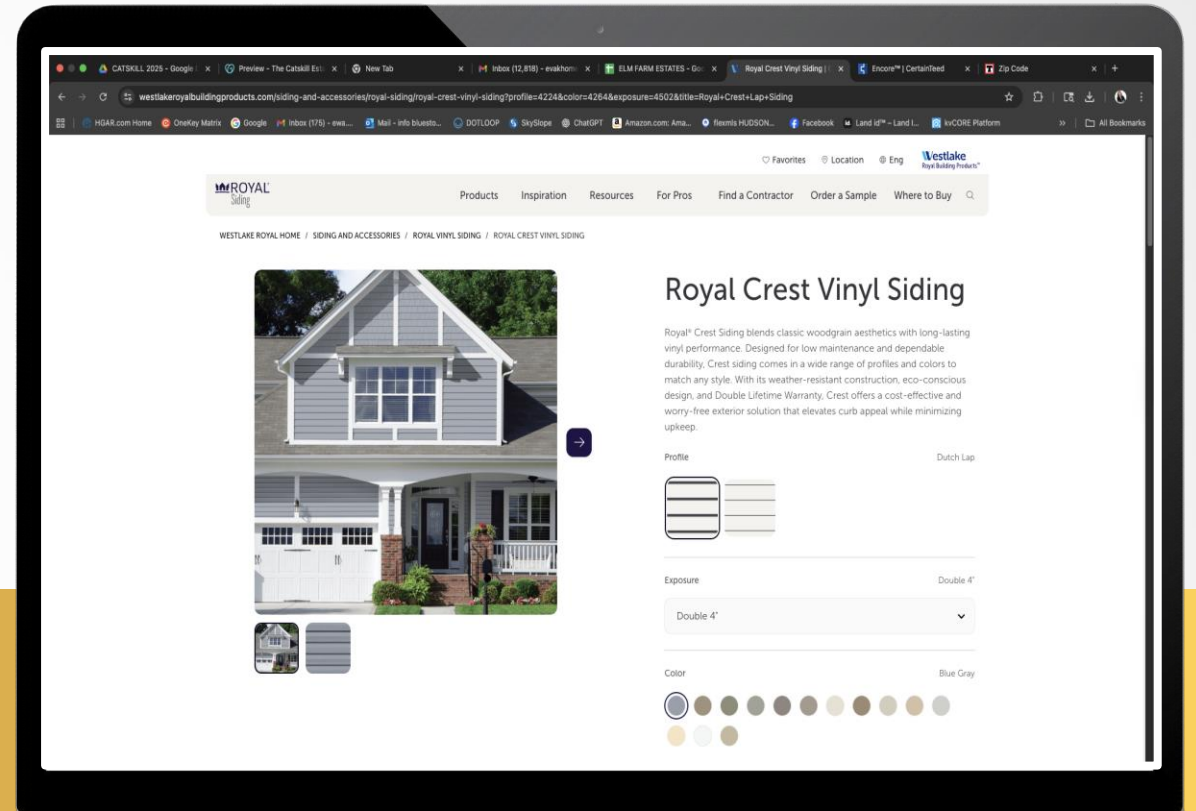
CATSKILL 2025 - Google | Preview - The Catskill Esta | New Tab | Inbox (12,818) - evakhom | ELM FARM ESTATES - Go | Royal Crest Vinyl Siding | | Encore™ | CertainTeed | Zip Code

westlakeroyalbuildingproducts.com/siding-and-accessories/royal-siding/royal-crest-vinyl-siding?profile=4224&color=4264&exposure=4502&title=Royal+Crest+Lap+Siding

HGAR.com Home | OneKey Matrix | Google | Inbox (175) - ewa... | Mail - info bluesto... | DOTLOOP | SkySlope | ChatGPT | Amazon.com: Ama... | flexmls HUDSON... | Facebook | Land id™ - Land I... | kvCORE Platform | All Bookmarks

Favorites | Location | Eng | Westlake Royal Building Products™

ROYAL Siding

Products | Inspiration | Resources | For Pros | Find a Contractor | Order a Sample | Where to Buy

WESTLAKE ROYAL HOME / SIDING AND ACCESSORIES / ROYAL VINYL SIDING / ROYAL CREST VINYL SIDING

Royal Crest Vinyl Siding

Royal® Crest Siding blends classic woodgrain aesthetics with long-lasting vinyl performance. Designed for low maintenance and dependable durability, Crest siding comes in a wide range of profiles and colors to match any style. With its weather-resistant construction, eco-conscious design, and Double Lifetime Warranty, Crest offers a cost-effective and worry-free exterior solution that elevates curb appeal while minimizing upkeep.

Profile | Dutch Lap

Exposure | Double 4"

Double 4"

Color | Blue Gray